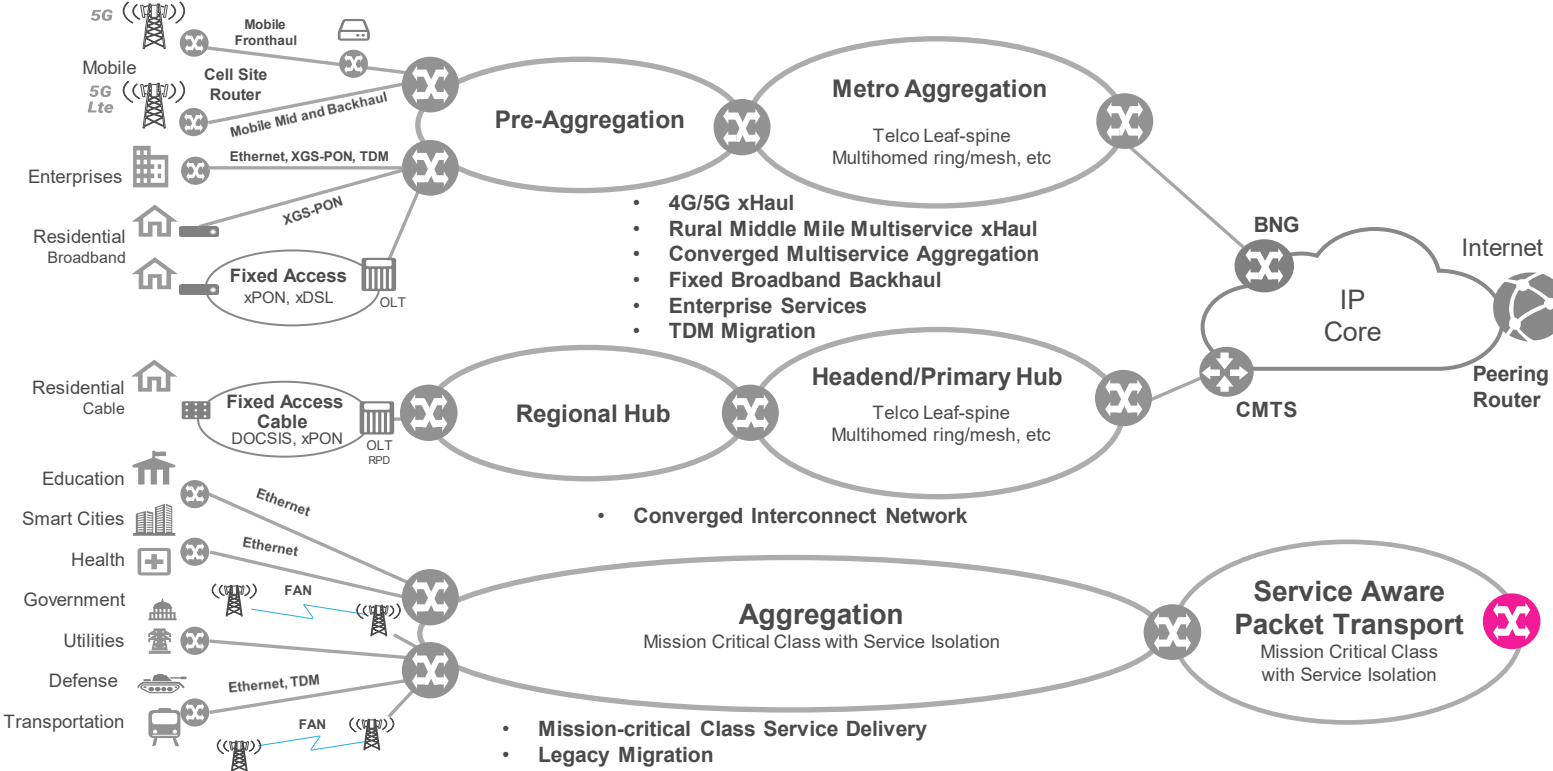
5G

Mobile Fronthaul

Mobile

Cell Site Router

5G Lte

Mobile Mid and Backhaul

Pre-Aggregation

Metro Aggregation

Telco Leaf-spine
Multihomed ring/mesh, etc

Enterprises

Ethernet, XGS-PON, TDM

XGS-PON

Residential Broadband

Fixed Access
xPON, xDSL

OLT

- 4G/5G xHaul
- Rural Middle Mile Multiservice xHaul
- Converged Multiservice Aggregation
- Fixed Broadband Backhaul
- Enterprise Services
- TDM Migration

BNG

Internet

IP Core

Peering Router

Residential Cable

Fixed Access Cable
DOCSIS, xPON

OLT RPD

Regional Hub

Headend/Primary Hub

Telco Leaf-spine
Multihomed ring/mesh, etc

CMTS

Education

Ethernet

Smart Cities

- Converged Interconnect Network

Health

Ethernet

Government

FAN

Aggregation
Mission Critical Class with Service Isolation

Service Aware Packet Transport
Mission Critical Class with Service Isolation

Utilities

Defense

Ethernet, TDM

Transportation

FAN

- Mission-critical Class Service Delivery
- Legacy Migration